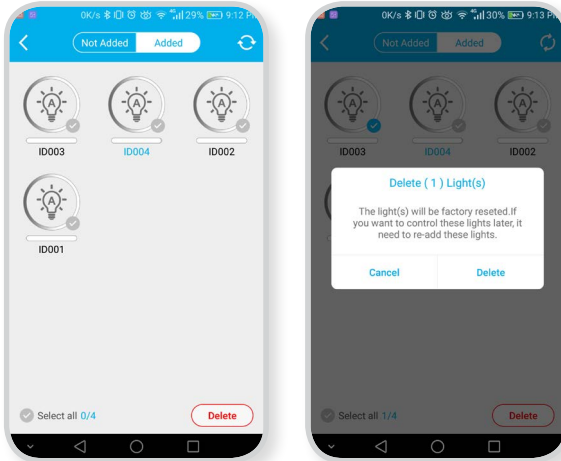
0K/s 29% 9:12 PM

Not Added Added

A ID003
A ID004
A ID002
A ID001

Select all 0/4
Delete

0K/s 30% 9:13 PM

Not Added Added

A ID003
A ID004
A ID002

Delete ( 1 ) Light(s)

The light(s) will be factory reseted.If you want to control these lights later, it need to re-add these lights.

Cancel
Delete

Select all 1/4
Delete